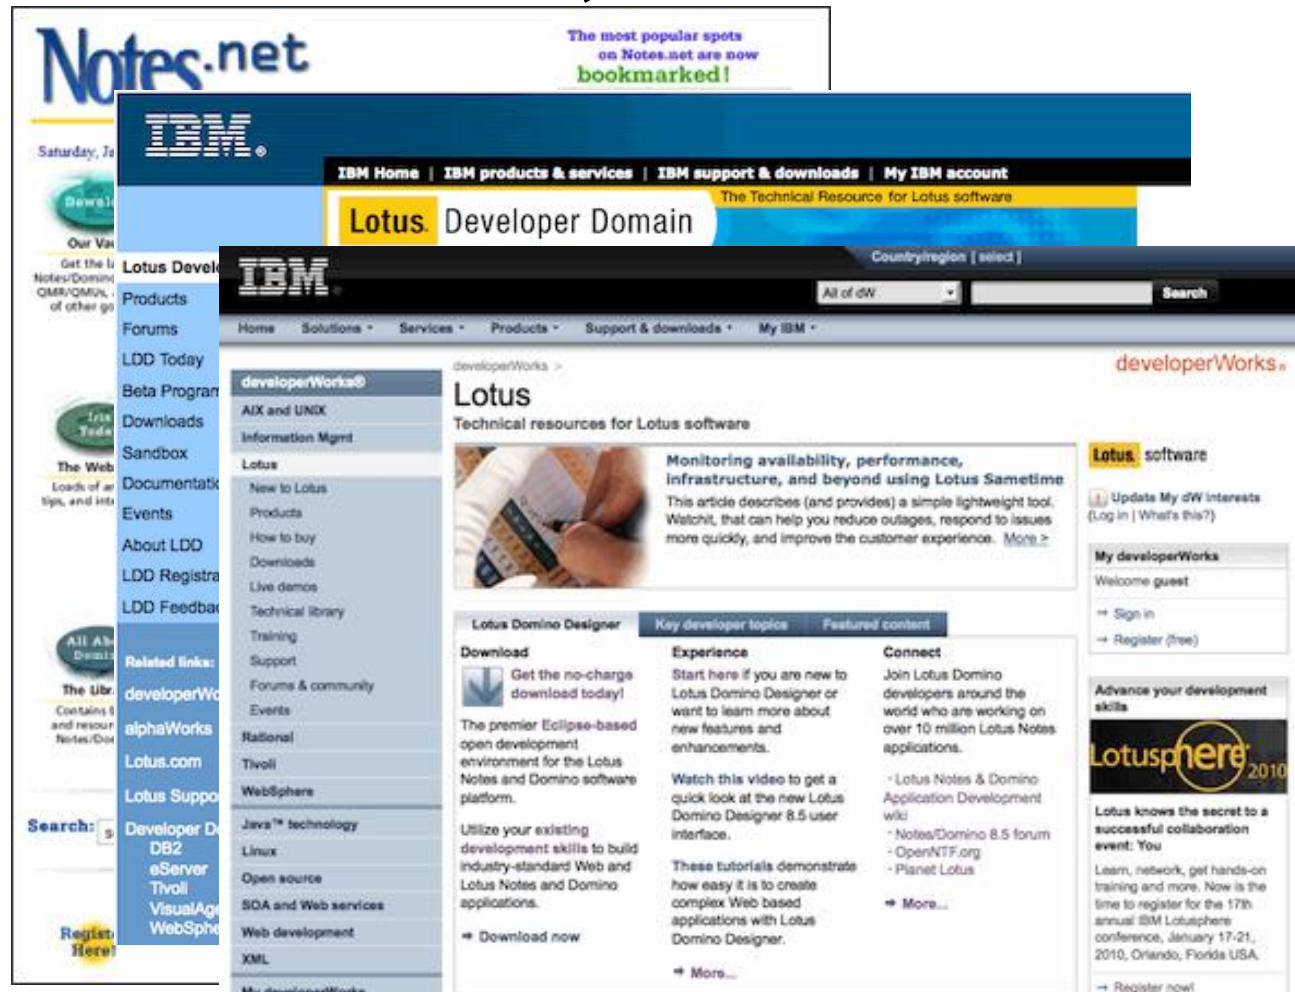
Notes.net

The most popular spots on Notes.net are now bookmarked!

Saturday, Ja

Downl

Our Va

Get the l Notes/Domino QMR/QMUs, of other go

Iris Toda

The Web

Loads of a tips, and int

All Ab Domi

The Libr

Contains and resour Notes/Do

Search:

Regist Here!

IBM

IBM Home | IBM products & services | IBM support & downloads | My IBM account

The Technical Resource for Lotus software

Lotus. Developer Domain

Lotus Devel

Products

Forums

LDD Today

Beta Progra

Downloads

Sandbox

Documentati

Events

About LDD

LDD Registra

LDD Feedba

Related links:

developerWo

alphaWorks

Lotus.com

Lotus Suppo

Developer D

DB2

eServer

Tivoli

VisualAge

WebSphe

IBM

Country/region [ select ]

All of dW

Search

Home | Solutions | Services | Products | Support & downloads | My IBM

developerWorks >

Lotus

Technical resources for Lotus software

developerWorks.

developerWorks®

AIX and UNIX

Information Mgmt

Lotus

New to Lotus

Products

How to buy

Downloads

Live demos

Technical library

Training

Support

Forums & community

Events

Rational

Tivoli

WebSphere

Java™ technology

Linux

Open source

SOA and Web services

Web development

XML

Monitoring availability, performance, infrastructure, and beyond using Lotus Sametime

This article describes (and provides) a simple lightweight tool, Watchit, that can help you reduce outages, respond to issues more quickly, and improve the customer experience. More >

Lotus Domino Designer | Key developer topics | Featured content

Download

Get the no-charge download today!

The premier Eclipse-based open development environment for the Lotus Notes and Domino software platform.

Utilize your existing development skills to build industry-standard Web and Lotus Notes and Domino applications.

Download now

Experience

Start here if you are new to Lotus Domino Designer or want to learn more about new features and enhancements.

Watch this video to get a quick look at the new Lotus Domino Designer 8.5 user interface.

These tutorials demonstrate how easy it is to create complex Web based applications with Lotus Domino Designer.

More...

Connect

Join Lotus Domino developers around the world who are working on over 10 million Lotus Notes applications.

Lotus Notes & Domino Application Development wiki

Notes/Domino 8.5 forum

OpenNTF.org

Planet Lotus

More...

Lotus. software

Update My dW interests (Log in | What's this?)

My developerWorks

Welcome guest

Sign in

Register (free)

Advance your development skills

Lotusphere 2010

Lotus knows the secret to a successful collaboration event: You

Learn, network, get hands-on training and more. Now is the time to register for the 17th annual IBM Lotusphere conference, January 17-21, 2010, Orlando, Florida USA.

Register now!